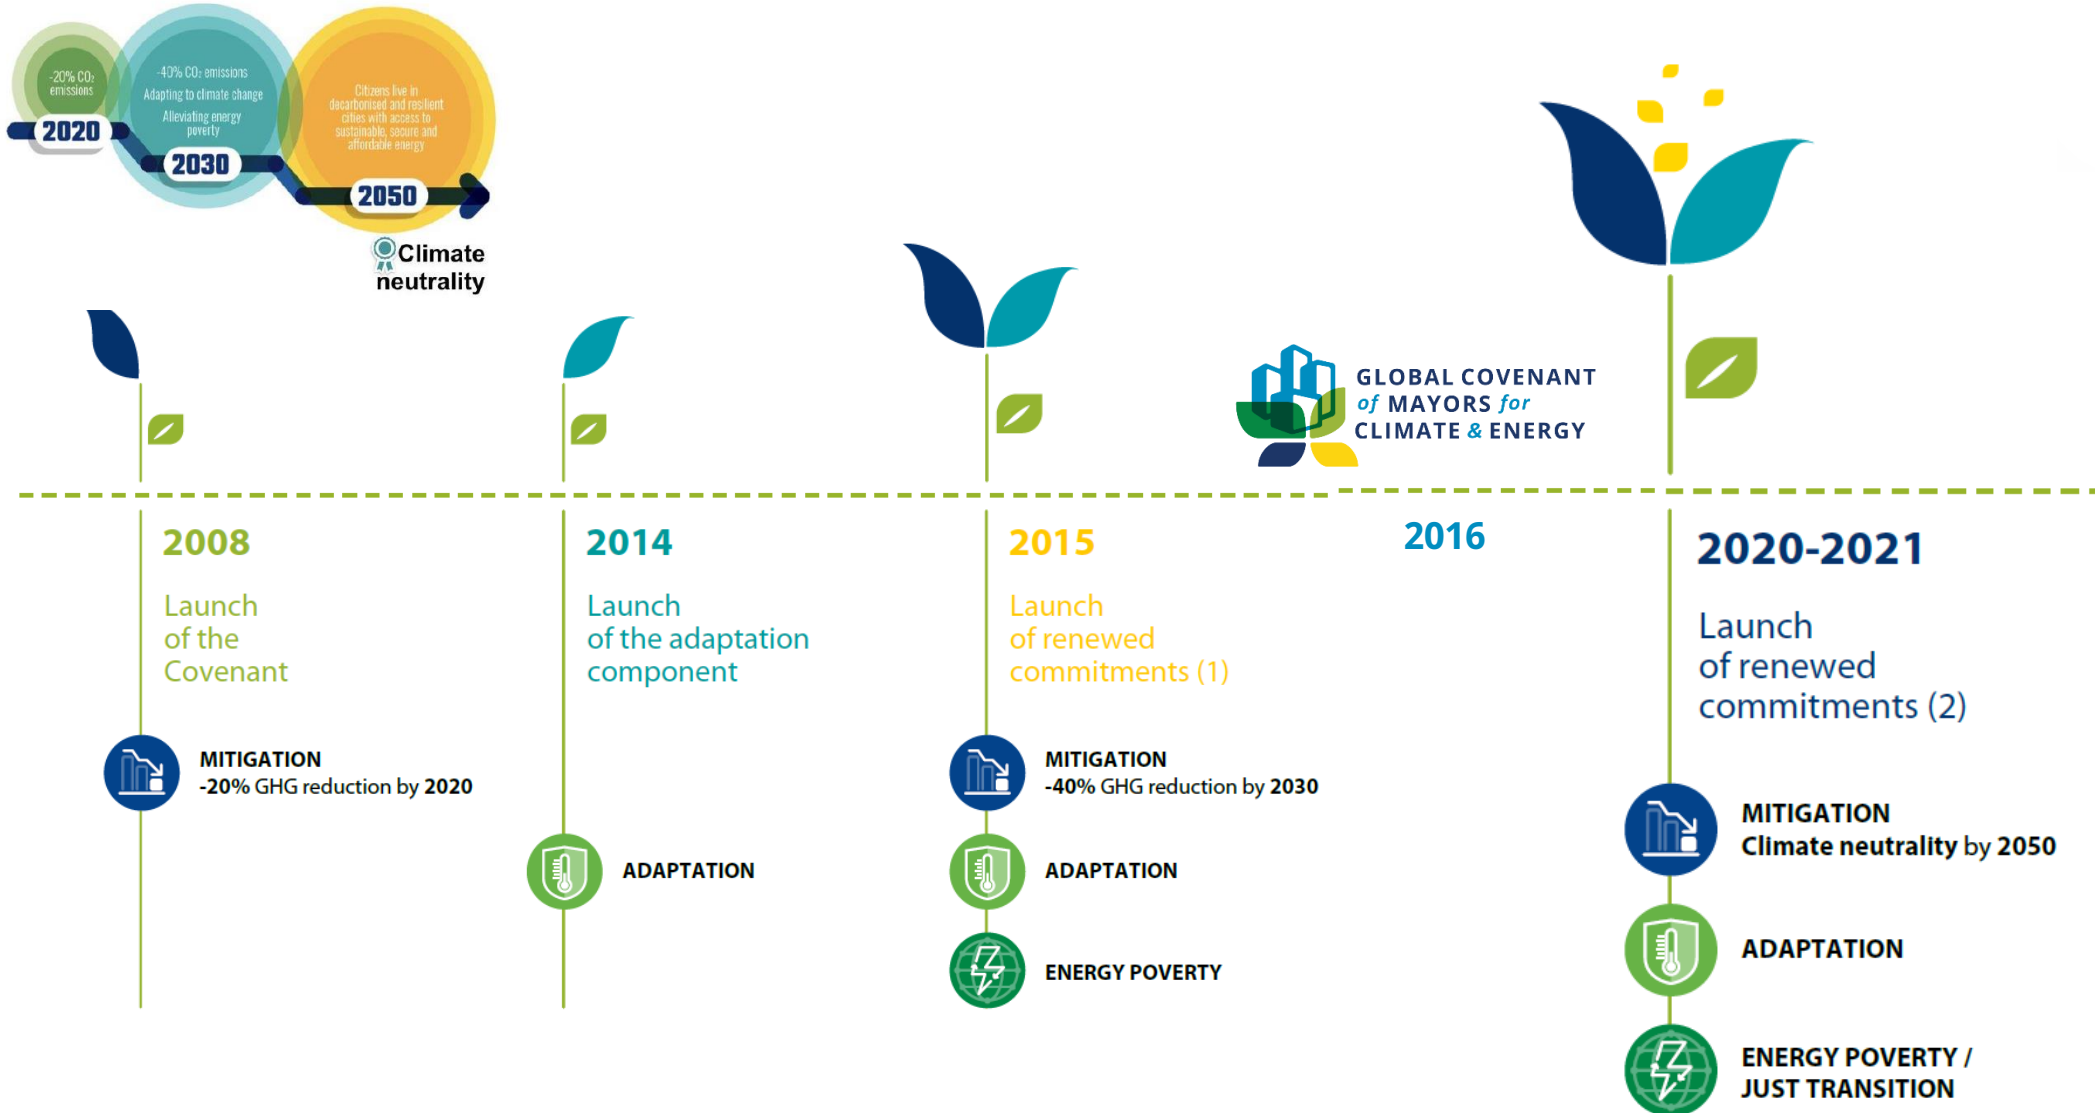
-20% $CO_2$ emissions

2020

-40% $CO_2$ emissions

Adapting to climate change

Alleviating energy poverty

2030

Citizens live in decarbonised and resilient cities with access to sustainable, secure and affordable energy

2050

Climate neutrality

GLOBAL COVENANT of MAYORS for CLIMATE & ENERGY

2008

Launch of the Covenant

MITIGATION
-20% GHG reduction by 2020

2014

Launch of the adaptation component

ADAPTATION

2015

Launch of renewed commitments (1)

MITIGATION
-40% GHG reduction by 2030

ADAPTATION

ENERGY POVERTY

2016

2020-2021

Launch of renewed commitments (2)

MITIGATION
Climate neutrality by 2050

ADAPTATION

ENERGY POVERTY / JUST TRANSITION